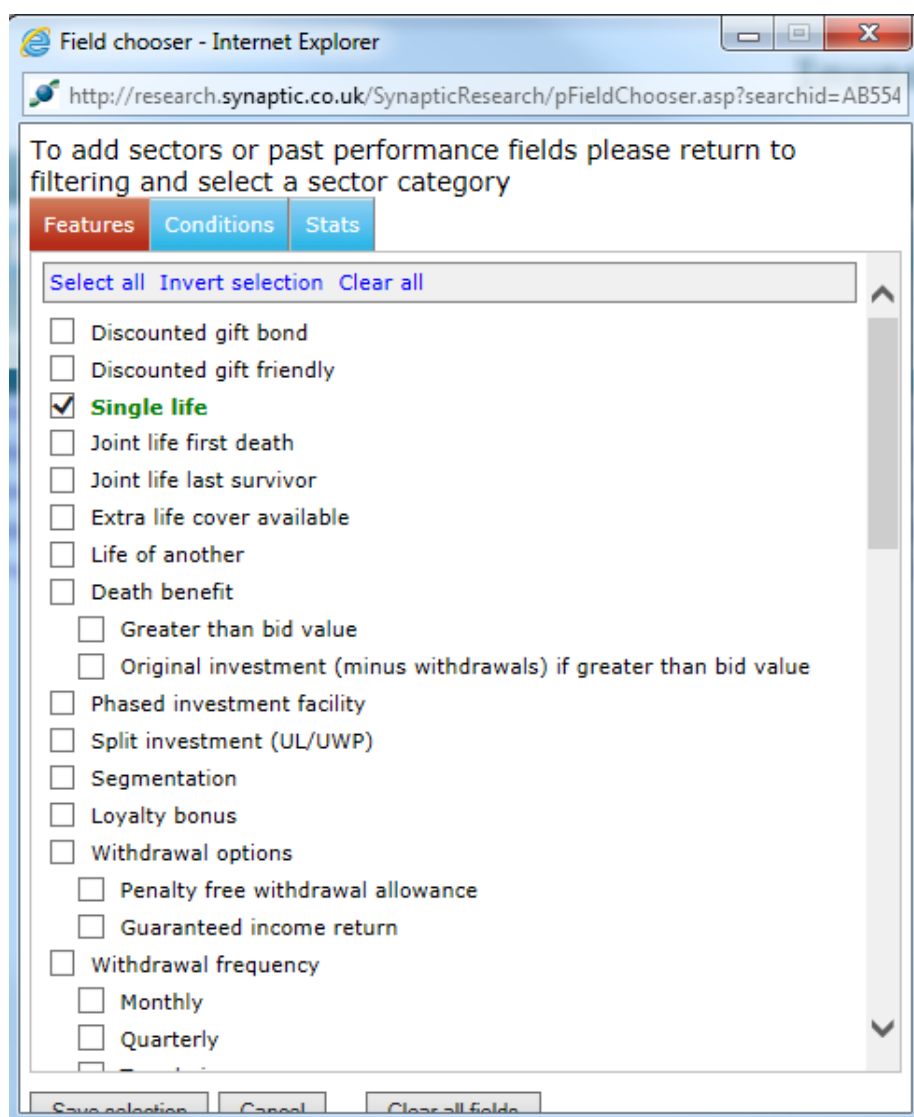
Field chooser - Internet Explorer

http://research.synaptic.co.uk/SynapticResearch/pFieldChooser.asp?searchid=AB554

To add sectors or past performance fields please return to filtering and select a sector category

Features Conditions Stats

Select all Invert selection Clear all

Discounted gift bond
Discounted gift friendly
Single life
Joint life first death
Joint life last survivor
Extra life cover available
Life of another
Death benefit
Greater than bid value
Original investment (minus withdrawals) if greater than bid value
Phased investment facility
Split investment (UL/UWP)
Segmentation
Loyalty bonus
Withdrawal options
Penalty free withdrawal allowance
Guaranteed income return
Withdrawal frequency
Monthly
Quarterly
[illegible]

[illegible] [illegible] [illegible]